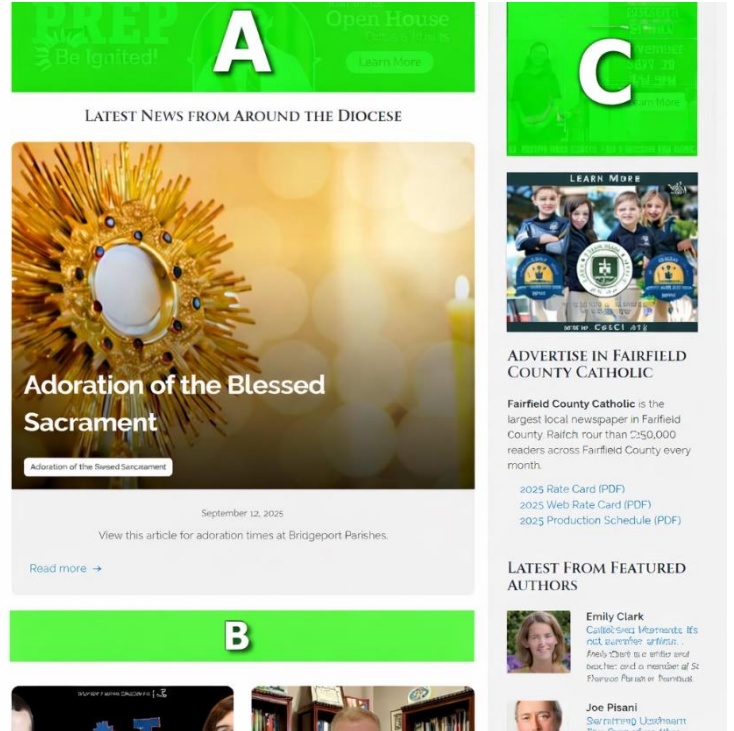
PREP
Be Ignited!
A
Open House
Learn More

LATEST NEWS FROM AROUND THE DIOCESE

Adoration of the Blessed Sacrament

Adoration of the Blessed Sacrament

September 12, 2025

View this article for adoration times at Bridgeport Parishes.

Read more →

B

C

LEARN MORE

ADVERTISE IN FAIRFIELD COUNTY CATHOLIC

Fairfield County Catholic is the largest local newspaper in Fairfield County. Raitch rour than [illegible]0,000 readers across Fairfield County every month.

2025 Rate Card (PDF)
2025 Web Rate Card (PDF)
2025 Production Schedule (PDF)

LATEST FROM FEATURED AUTHORS

Emily Clark
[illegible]
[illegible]

Joe Pisani
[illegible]